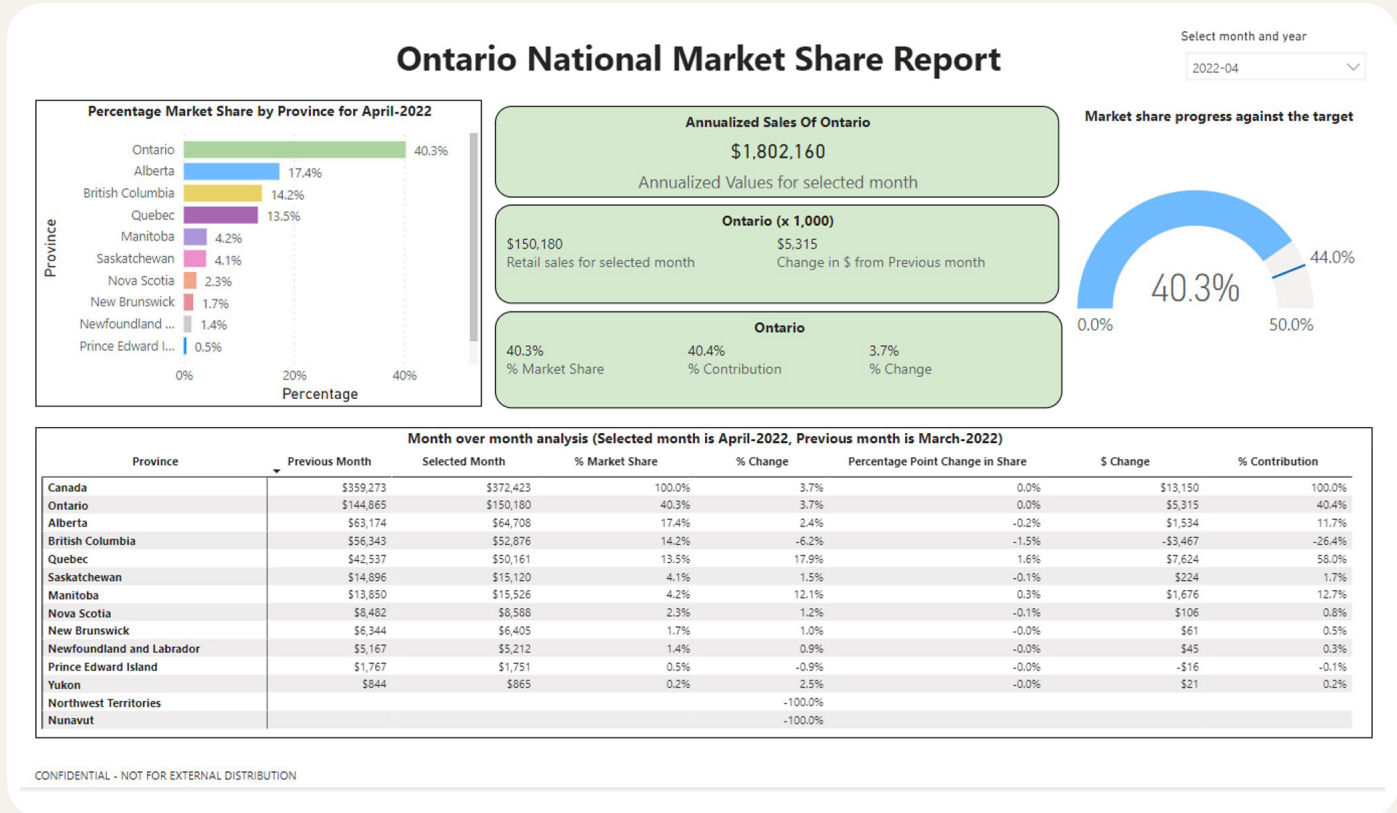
Ontario National Market Share Report

Select month and year
2022-04

Percentage Market Share by Province for April-2022

Province
Ontario 40.3%
Alberta 17.4%
British Columbia 14.2%
Quebec 13.5%
Manitoba 4.2%
Saskatchewan 4.1%
Nova Scotia 2.3%
New Brunswick 1.7%
Newfoundland ... 1.4%
Prince Edward I... 0.5%
0% 20% 40%
Percentage

Annualized Sales Of Ontario
$1,802,160
Annualized Values for selected month

Ontario (x 1,000)
$150,180
Retail sales for selected month
$5,315
Change in $ from Previous month

Ontario
40.3%
% Market Share
40.4%
% Contribution
3.7%
% Change

Market share progress against the target
40.3%
44.0%
0.0%
50.0%

Month over month analysis (Selected month is April-2022, Previous month is March-2022)

| Province | Previous Month | Selected Month | % Market Share | % Change | Percentage Point Change in Share | $ Change | % Contribution |
|---|---|---|---|---|---|---|---|
| Canada | $359,273 | $372,423 | 100.0% | 3.7% | 0.0% | $13,150 | 100.0% |
| Ontario | $144,865 | $150,180 | 40.3% | 3.7% | 0.0% | $5,315 | 40.4% |
| Alberta | $63,174 | $64,708 | 17.4% | 2.4% | -0.2% | $1,534 | 11.7% |
| British Columbia | $56,343 | $52,876 | 14.2% | -6.2% | -1.5% | -$3,467 | -26.4% |
| Quebec | $42,537 | $50,161 | 13.5% | 17.9% | 1.6% | $7,624 | 58.0% |
| Saskatchewan | $14,896 | $15,120 | 4.1% | 1.5% | -0.1% | $224 | 1.7% |
| Manitoba | $13,850 | $15,526 | 4.2% | 12.1% | 0.3% | $1,676 | 12.7% |
| Nova Scotia | $8,482 | $8,588 | 2.3% | 1.2% | -0.1% | $106 | 0.8% |
| New Brunswick | $6,344 | $6,405 | 1.7% | 1.0% | -0.0% | $61 | 0.5% |
| Newfoundland and Labrador | $5,167 | $5,212 | 1.4% | 0.9% | -0.0% | $45 | 0.3% |
| Prince Edward Island | $1,767 | $1,751 | 0.5% | -0.9% | -0.0% | -$16 | -0.1% |
| Yukon | $844 | $865 | 0.2% | 2.5% | -0.0% | $21 | 0.2% |
| Northwest Territories | | | | -100.0% | | | |
| Nunavut | | | | -100.0% | | | |

CONFIDENTIAL - NOT FOR EXTERNAL DISTRIBUTION